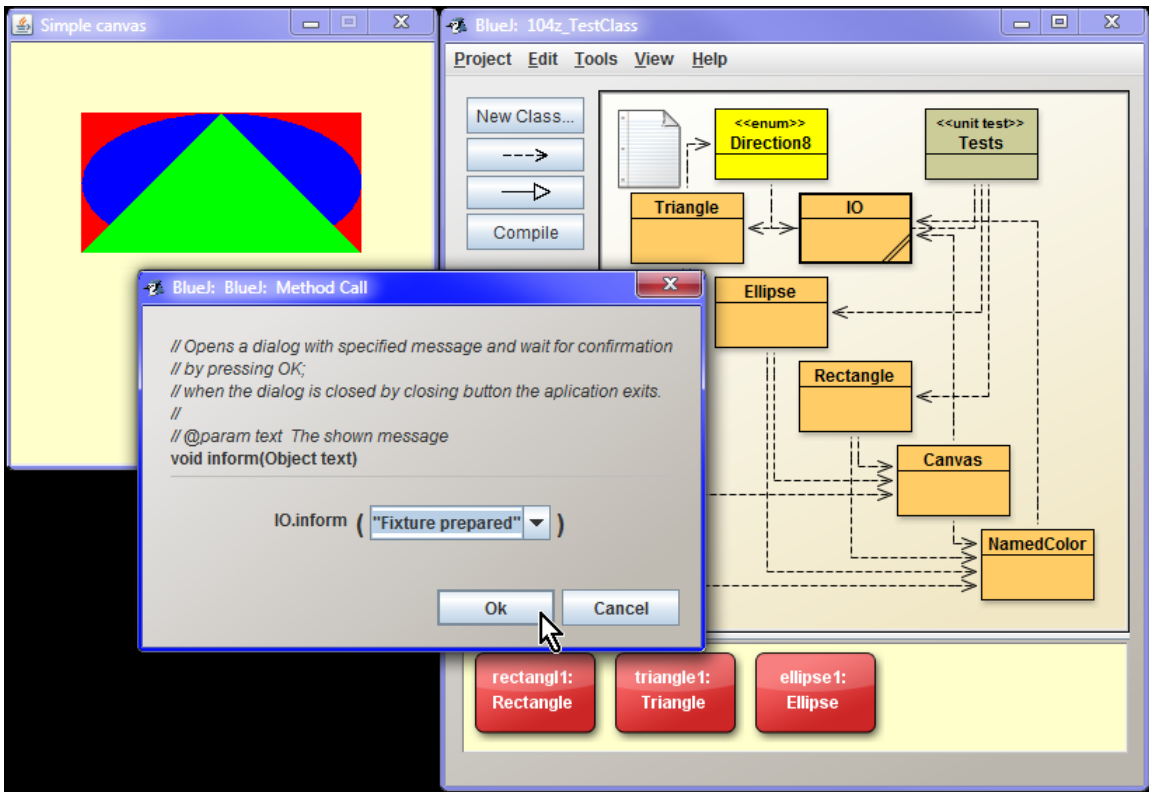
Simple canvas

BlueJ: 104z_TestClass

Project Edit Tools View Help

New Class...

Compile

<<enum>>
Direction8

<<unit test>>
Tests

Triangle

IO

Ellipse

Rectangle

Canvas

NamedColor

BlueJ: BlueJ: Method Call

// Opens a dialog with specified message and wait for confirmation
// by pressing OK;
// when the dialog is closed by closing button the aplication exits.
//
// @param text The shown message
void inform(Object text)

IO.inform ( "Fixture prepared" )

Ok Cancel

rectangl1: Rectangle

triangle1: Triangle

ellipse1: Ellipse